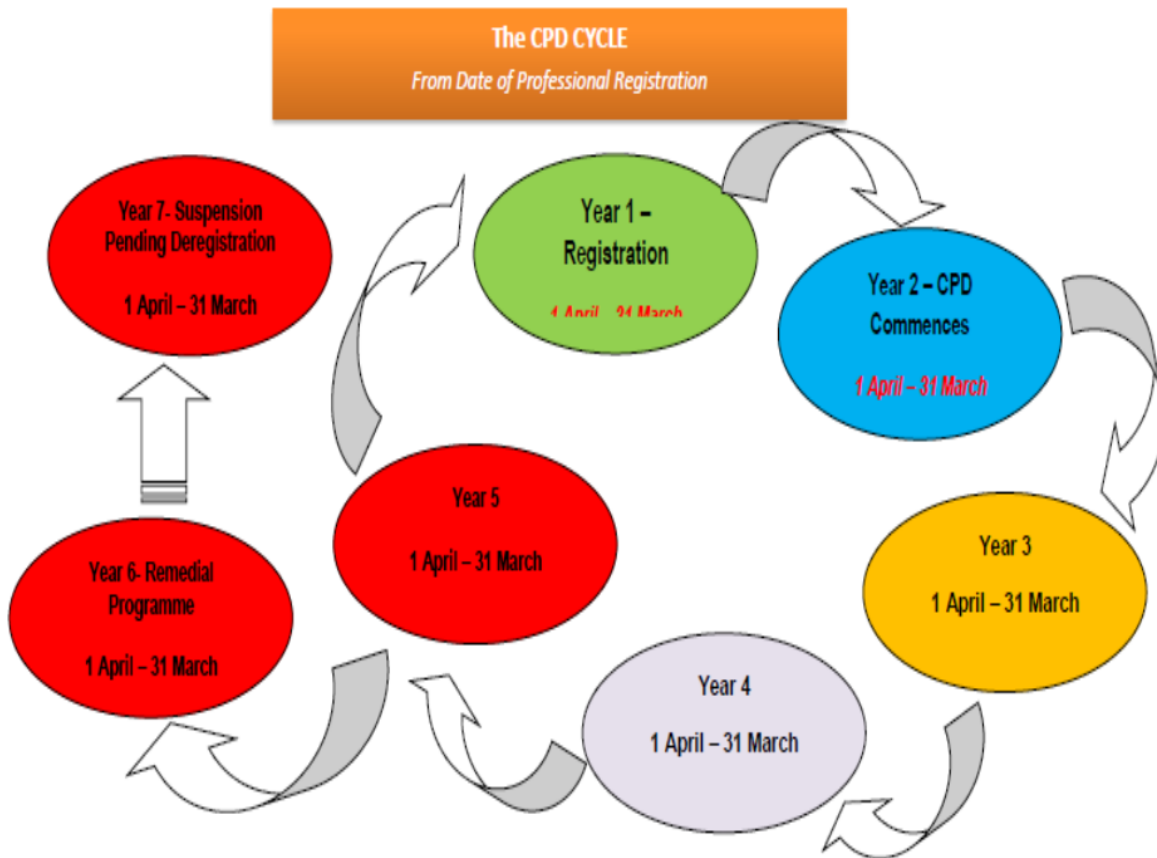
The CPD CYCLE
From Date of Professional Registration

Year 7- Suspension Pending Deregistration

1 April – 31 March

Year 1 – Registration

1 April – 31 March

Year 2 – CPD Commences

1 April – 31 March

Year 3

1 April – 31 March

Year 4

1 April – 31 March

Year 5

1 April – 31 March

Year 6- Remedial Programme

1 April – 31 March